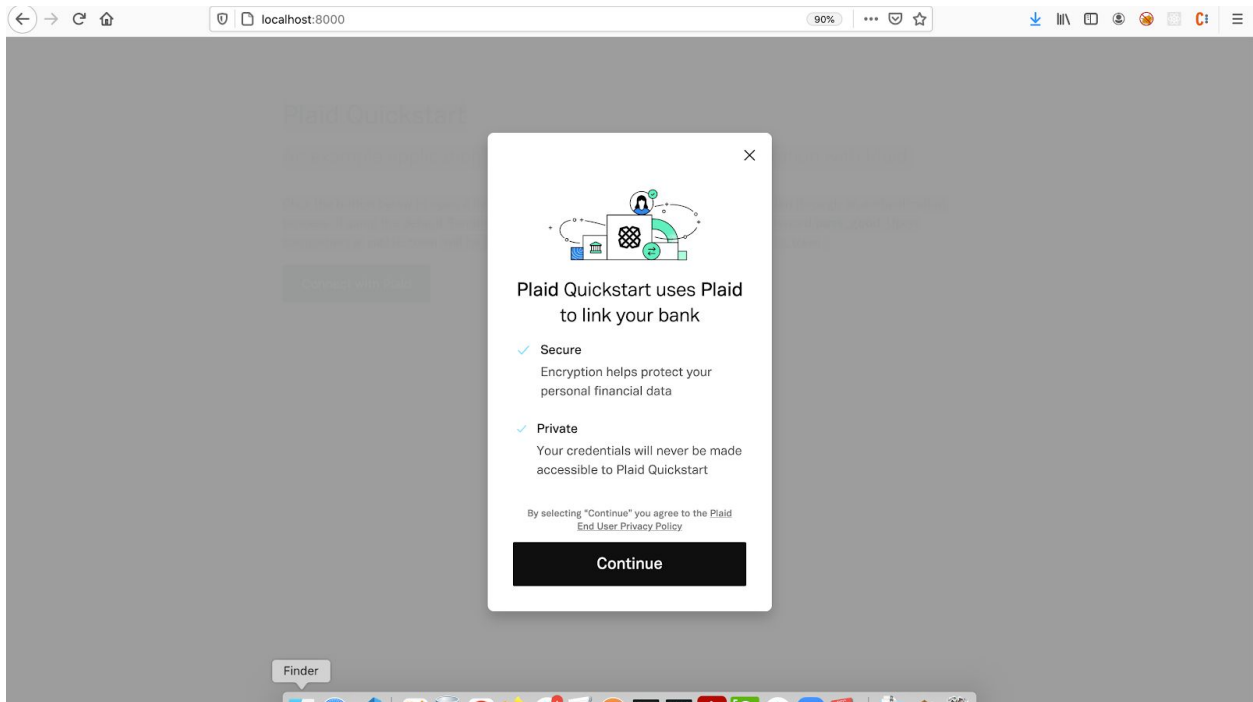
localhost:8000

90%

Plaid Quickstart

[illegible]

Plaid Quickstart uses Plaid to link your bank

Secure
Encryption helps protect your personal financial data

Private
Your credentials will never be made accessible to Plaid Quickstart

By selecting "Continue" you agree to the Plaid End User Privacy Policy

Continue

Finder